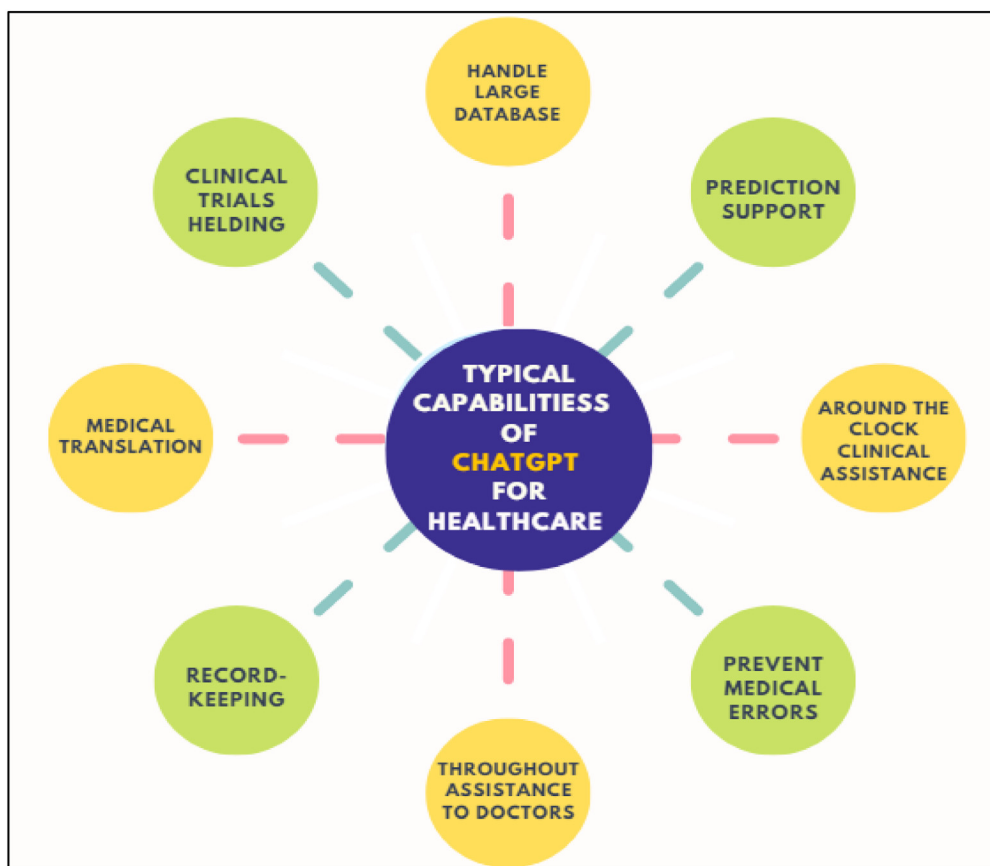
TYPICAL CAPABILITIESS OF CHATGPT FOR HEALTHCARE

HANDLE LARGE DATABASE

PREDICTION SUPPORT

AROUND THE CLOCK CLINICAL ASSISTANCE

PREVENT MEDICAL ERRORS

THROUGHOUT ASSISTANCE TO DOCTORS

RECORD-KEEPING

MEDICAL TRANSLATION

CLINICAL TRIALS HELDING